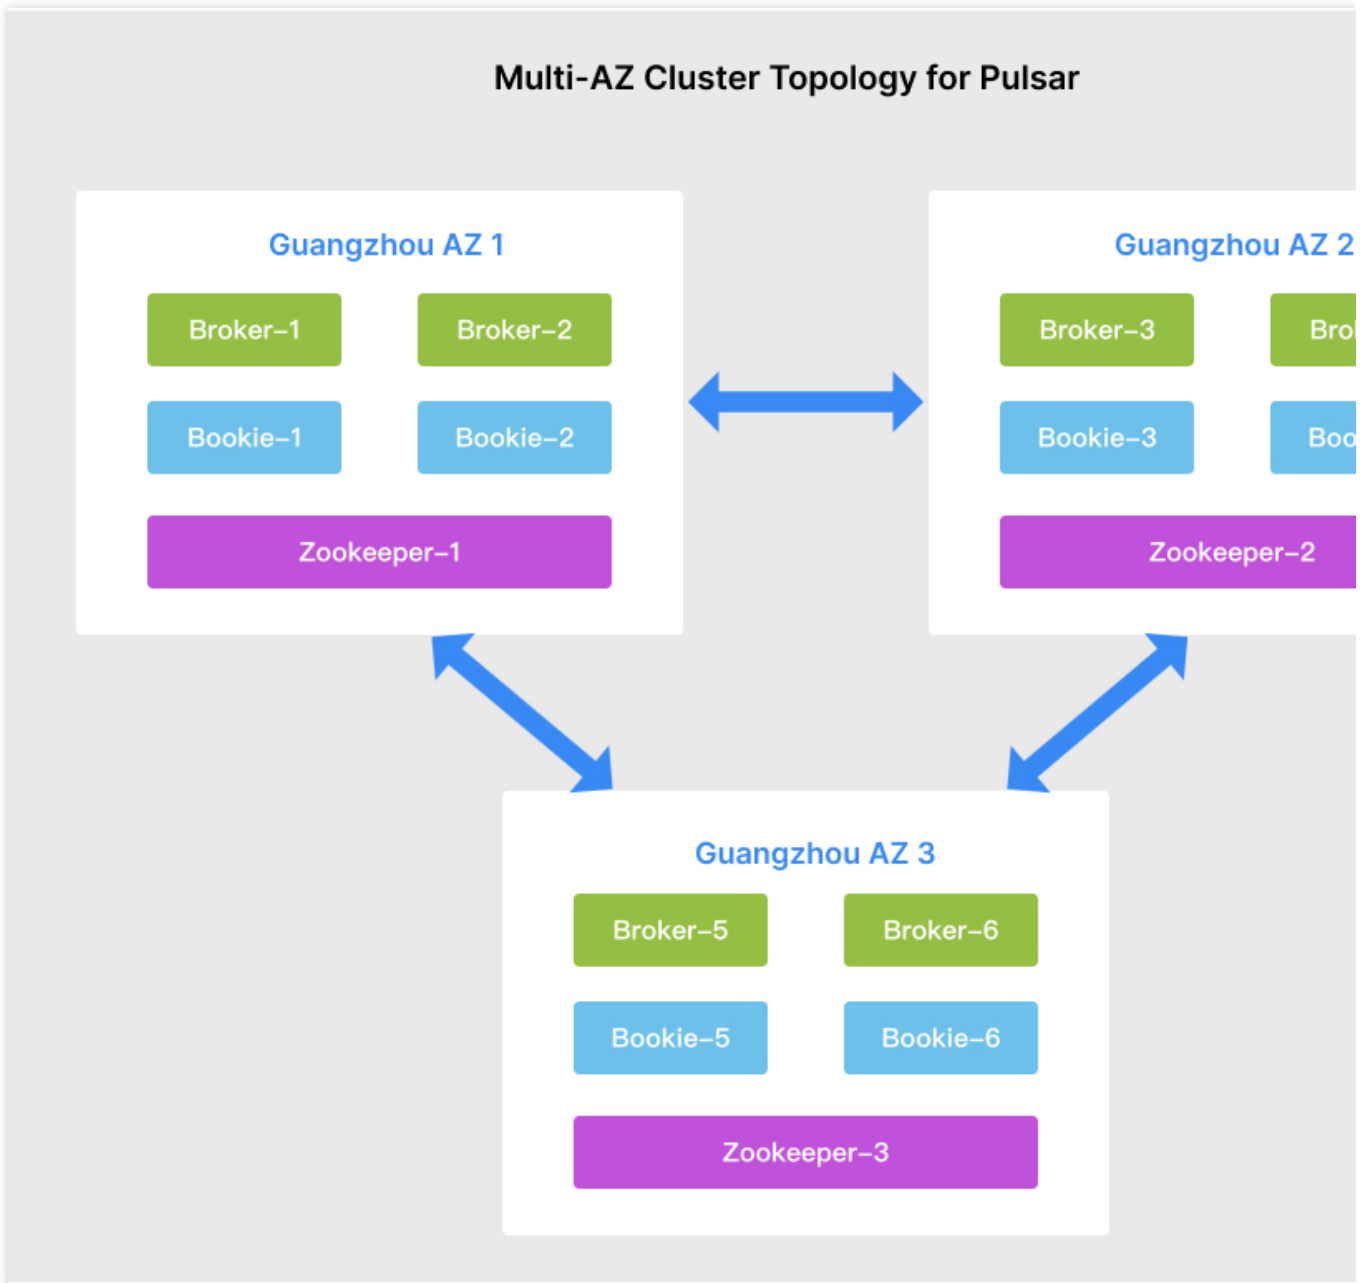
Multi-AZ Cluster Topology for Pulsar

Guangzhou AZ 1

Broker–1

Broker–2

Bookie–1

Bookie–2

Zookeeper–1

Guangzhou AZ 2

Broker–3

Bro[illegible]

Bookie–3

Boo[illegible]

Zookeeper–2

Guangzhou AZ 3

Broker–5

Broker–6

Bookie–5

Bookie–6

Zookeeper–3